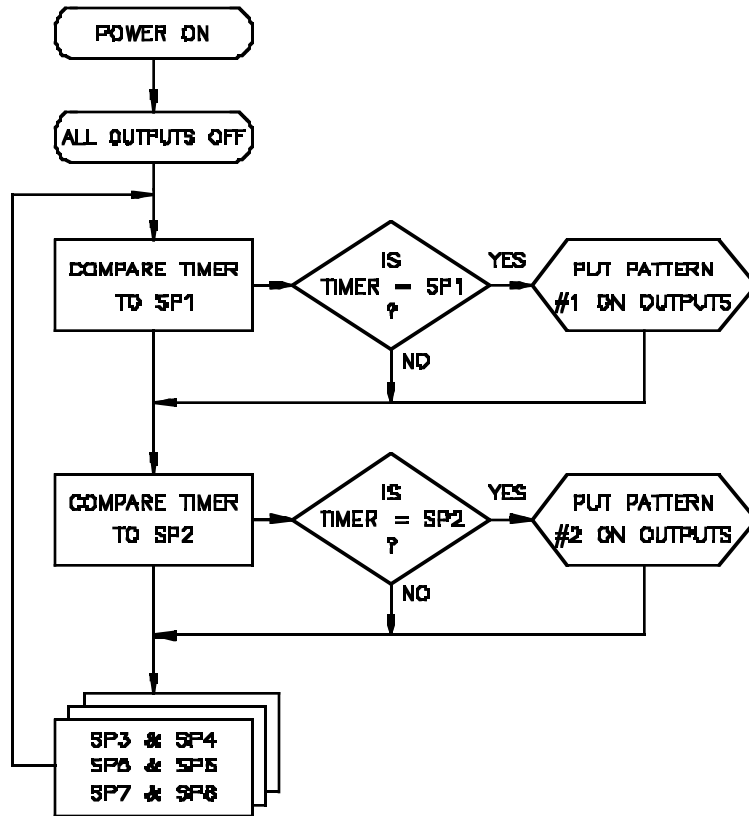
POWER ON

ALL OUTPUTS OFF

COMPARE TIMER TO SP1

IS TIMER = SP1 ?

YES

PUT PATTERN #1 ON OUTPUTS

NO

COMPARE TIMER TO SP2

IS TIMER = SP2 ?

YES

PUT PATTERN #2 ON OUTPUTS

NO

SP3 & SP4
SP5 & SP6
SP7 & SP8